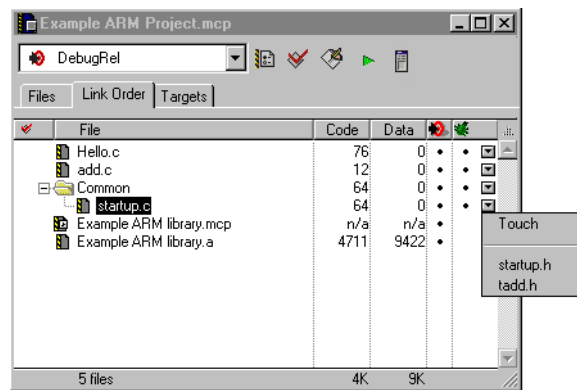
Example ARM Project.mcp

DebugRel

Files | Link Order | Targets

| File | Code | Data |
|---|---|---|
| Hello.c | 76 | 0 |
| add.c | 12 | 0 |
| Common | 64 | 0 |
| startup.c | 64 | 0 |
| Example ARM library.mcp | n/a | n/a |
| Example ARM library.a | 4711 | 9422 |

Touch

startup.h
tadd.h

5 files 4K 9K